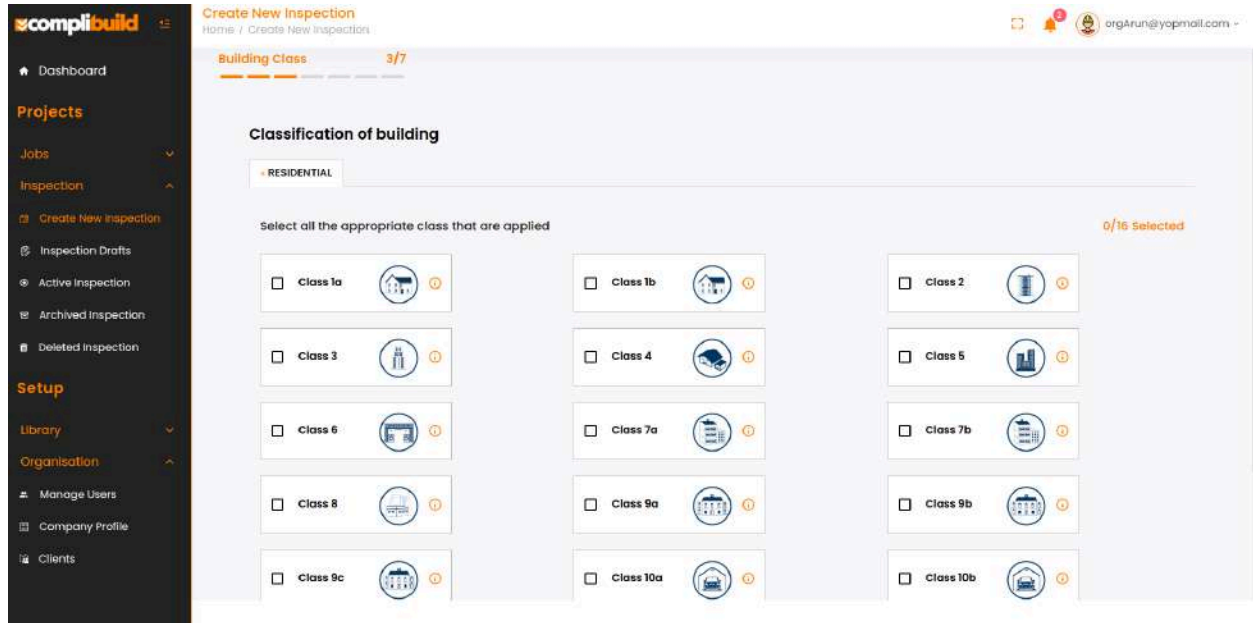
complibuild

Dashboard

Projects

Jobs

Inspection

Create New Inspection

Inspection Drafts

Active Inspection

Archived Inspection

Deleted Inspection

Setup

Library

Organisation

Manage Users

Company Profile

Clients

Create New Inspection
Home / Create New Inspection

orgArun@yopmail.com

Building Class 3/7

Classification of building

RESIDENTIAL

Select all the appropriate class that are applied

0/16 Selected

Class 1a

Class 1b

Class 2

Class 3

Class 4

Class 5

Class 6

Class 7a

Class 7b

Class 8

Class 9a

Class 9b

Class 9c

Class 10a

Class 10b